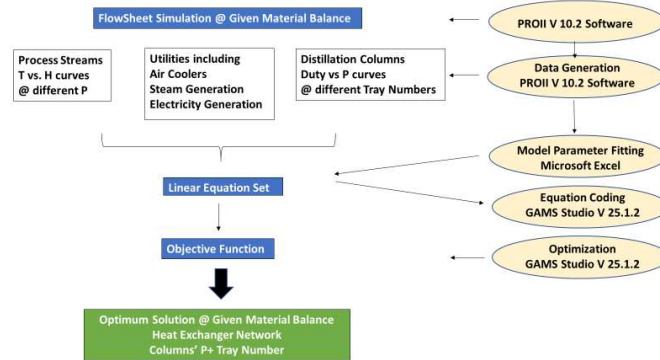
FlowSheet Simulation @ Given Material Balance

PROII V 10.2 Software

Process Streams
T vs. H curves
@ different P

Utilities including
Air Coolers
Steam Generation
Electricity Generation

Distillation Columns
Duty vs P curves
@ different Tray Numbers

Data Generation
PROII V 10.2 Software

Model Parameter Fitting
Microsoft Excel

Linear Equation Set

Equation Coding
GAMS Studio V 25.1.2

Objective Function

Optimization
GAMS Studio V 25.1.2

Optimum Solution @ Given Material Balance
Heat Exchanger Network
Columns' P+ Tray Number